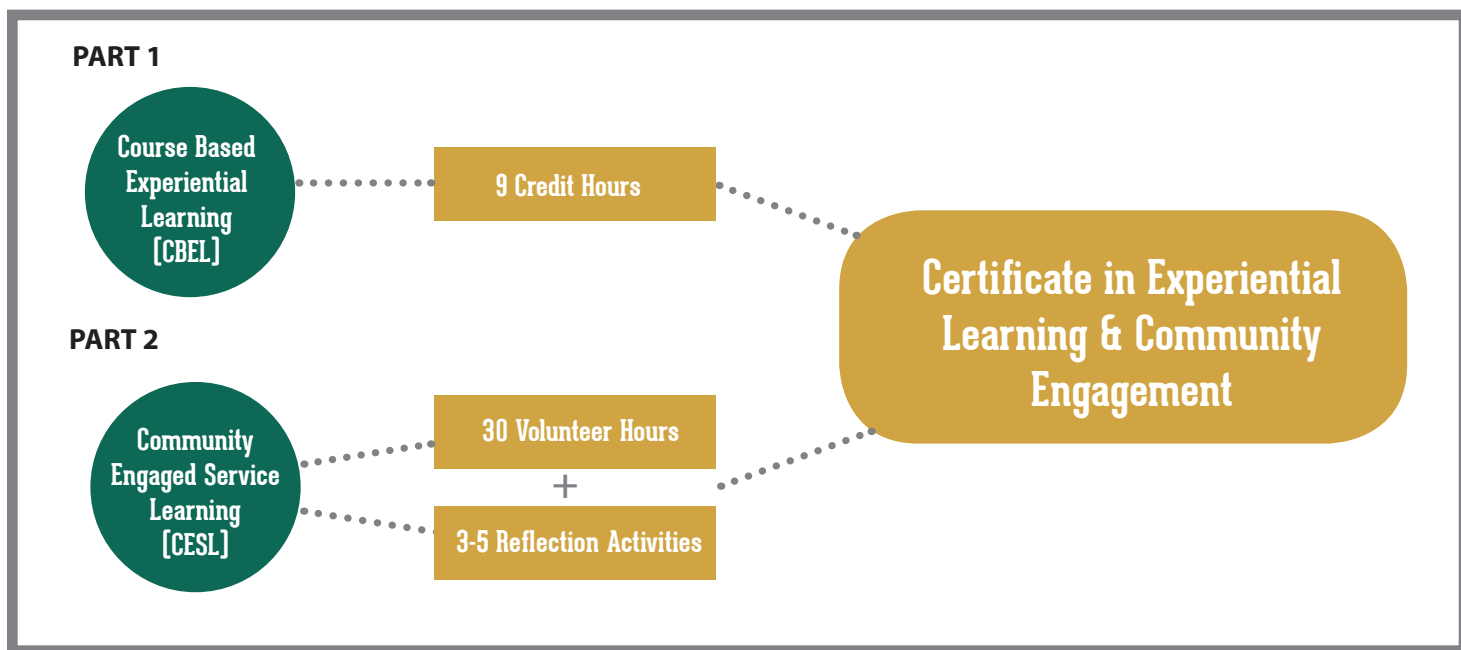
PART 1

Course Based Experiential Learning (CBEL)

9 Credit Hours

PART 2

Community Engaged Service Learning (CESL)

30 Volunteer Hours

+

3-5 Reflection Activities

Certificate in Experiential Learning & Community Engagement